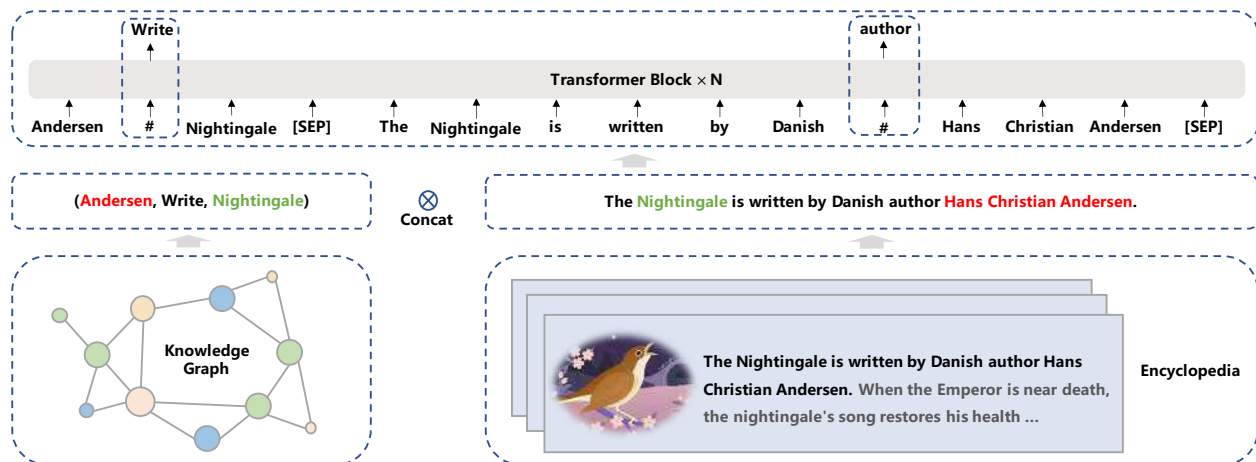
Write

author

Transformer Block $\times$ N

Andersen # Nightingale [SEP] The Nightingale is written by Danish # Hans Christian Andersen [SEP]

(Andersen, Write, Nightingale)

$\otimes$
Concat

The Nightingale is written by Danish author Hans Christian Andersen.

Knowledge Graph

The Nightingale is written by Danish author Hans Christian Andersen. When the Emperor is near death, the nightingale's song restores his health ...

Encyclopedia